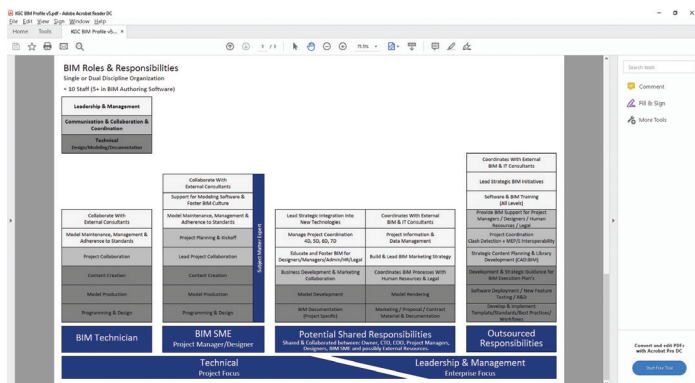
KGC BIM Profile v5.pdf - Adobe Acrobat Reader DC
File Edit View Sign Window Help
Home Tools KGC BIM Profile v5... ×

1 / 1 71.5%

BIM Roles & Responsibilities
Single or Dual Discipline Organization
< 10 Staff (5+ in BIM Authoring Software)

Leadership & Management
Communication & Collaboration & Coordination
Technical Design/Modeling/Documentation

Collaborate With External Consultants
Model Maintenance, Management & Adherence to Standards
Project Collaboration
Content Creation
Model Production
Programming & Design

Collaborate With External Consultants
Support for Modeling Software & Foster BIM Culture
Model Maintenance, Management & Adherence to Standards
Project Planning & Kickoff
Lead Project Collaboration
Content Creation
Model Production
Programming & Design

Subject Matter Expert

Lead Strategic Integration into New Technologies
Manage Project Coordination 4D, 5D, 6D, 7D
Educate and Foster BIM for Designers/Managers/Admin/HR/Legal
Business Development & Marketing Collaboration
Model Development
BIM Documentation (Project Specific)

Coordinates With External BIM & IT Consultants
Project Information & Data Management
Build & Lead BIM Marketing Strategy
Coordinates BIM Processes With Human Resources & Legal
Model Rendering
Marketing / Proposal / Contract Material & Documentation

Coordinates With External BIM & IT Consultants
Lead Strategic BIM Initiatives
Software & BIM Training (All Levels)
Provide BIM Support for Project Managers / Designers / Human Resources / Legal
Project Coordination Clash Detection + MEP/S Interoperability
Strategic Content Planning & Library Development (CAD-BIM)
Development & Strategic Guidance for BIM Execution Plan's
Software Deployment / New Feature Testing / R&D
Develop & Implement Template/Standards/Best Practices/ Workflows

BIM Technician
BIM SME
Project Manager/Designer
Potential Shared Responsibilities
Shared & Collaborated between: Owner, CTO, COO, Project Managers, Designers, BIM SME, and possibly External Resources.
Outsourced Responsibilities

Technical
Project Focus
Leadership & Management
Enterprise Focus

Search tools
Comment
Fill & Sign
More Tools

Convert and edit PDFs with Acrobat Pro DC
Start Free Trial